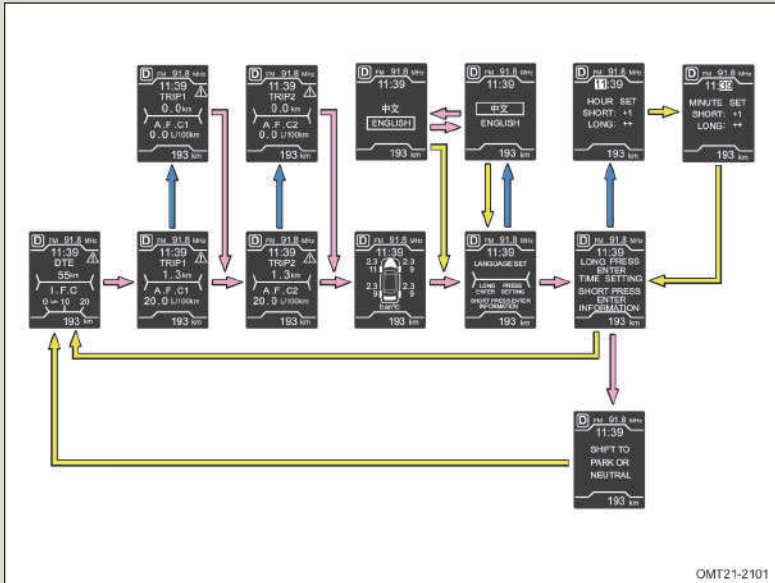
D FM 91.8 MHz
11:39
TRIP1
0.0 km
A.F.C1
0.0 L/100km
193 km

D FM 91.8 MHz
11:39
TRIP2
0.0 km
A.F.C2
0.0 L/100km
193 km

D FM 91.8 MHz
11:39
中文
ENGLISH
193 km

D FM 91.8 MHz
11:39
中文
ENGLISH
193 km

D FM 91.8 MHz
11:39
HOUR SET
SHORT: +1
LONG: ++
193 km

D FM 91.8 MHz
11:39
MINUTE SET
SHORT: +1
LONG: ++
193 km

D FM 91.8 MHz
11:39
DTE
55 km
I.F.C
0 10 20
193 km

D FM 91.8 MHz
11:39
TRIP1
1.3 km
A.F.C1
20.0 L/100km
193 km

D FM 91.8 MHz
11:39
TRIP2
1.3 km
A.F.C2
20.0 L/100km
193 km

D FM 91.8 MHz
11:39
2.3 2.3
11 9
2.3 2.3
9 9
bar/°C
193 km

D FM 91.8 MHz
11:39
LANGUAGE SET
LONG PRESS ENTER SETTING
SHORT PRESS ENTER INFORMATION
193 km

D FM 91.8 MHz
11:39
LONG PRESS ENTER TIME SETTING
SHORT PRESS ENTER INFOMATION
193 km

D FM 91.8 MHz
11:39
SHIFT TO PARK OR NEUTRAL
193 km

OMT21-2101